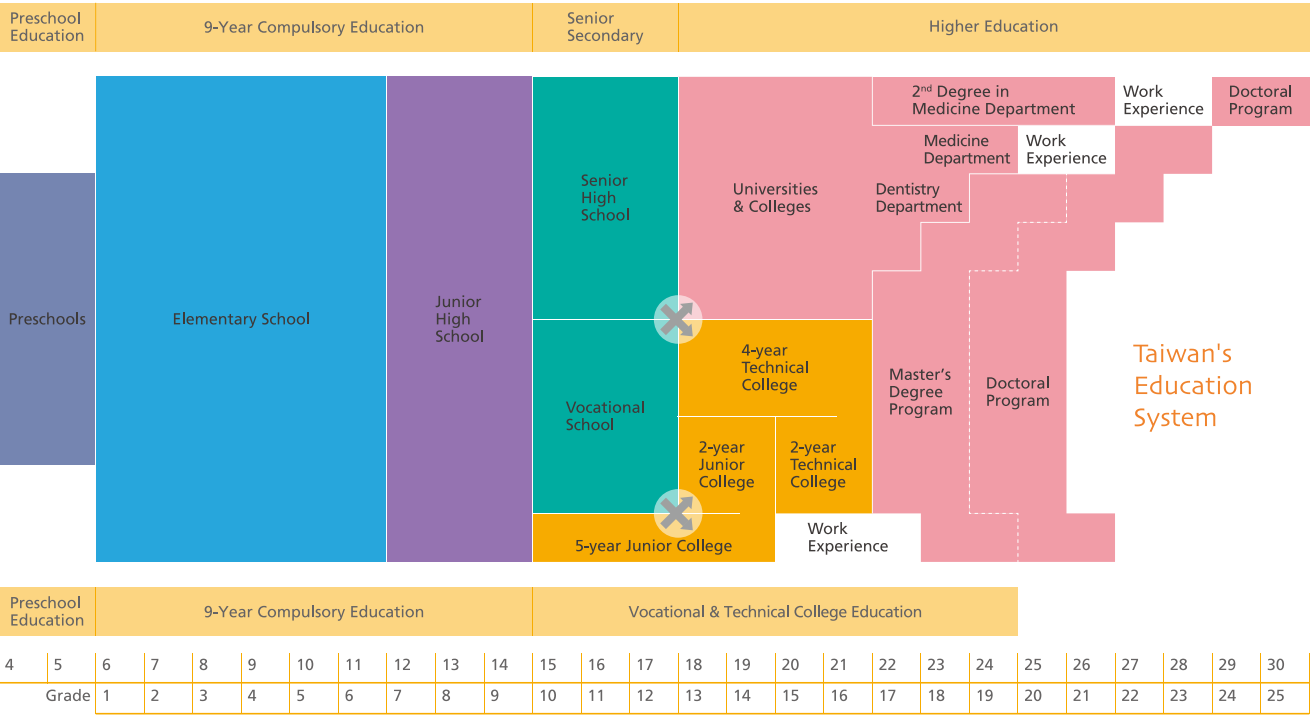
Preschool Education | 9-Year Compulsory Education | Senior Secondary | Higher Education

Preschools

Elementary School

Junior High School

Senior High School

Vocational School

5-year Junior College

Universities & Colleges

$2^{nd}$ Degree in Medicine Department

Work Experience

Doctoral Program

Medicine Department

Work Experience

Dentistry Department

4-year Technical College

2-year Junior College

2-year Technical College

Work Experience

Master's Degree Program

Doctoral Program

Taiwan's Education System

Preschool Education | 9-Year Compulsory Education | Vocational & Technical College Education

| 4 | 5 | 6 | 7 | 8 | 9 | 10 | 11 | 12 | 13 | 14 | 15 | 16 | 17 | 18 | 19 | 20 | 21 | 22 | 23 | 24 | 25 | 26 | 27 | 28 | 29 | 30 |
|---|---|---|---|---|---|---|---|---|---|---|---|---|---|---|---|---|---|---|---|---|---|---|---|---|---|---|
| Grade | | 1 | 2 | 3 | 4 | 5 | 6 | 7 | 8 | 9 | 10 | 11 | 12 | 13 | 14 | 15 | 16 | 17 | 18 | 19 | 20 | 21 | 22 | 23 | 24 | 25 |